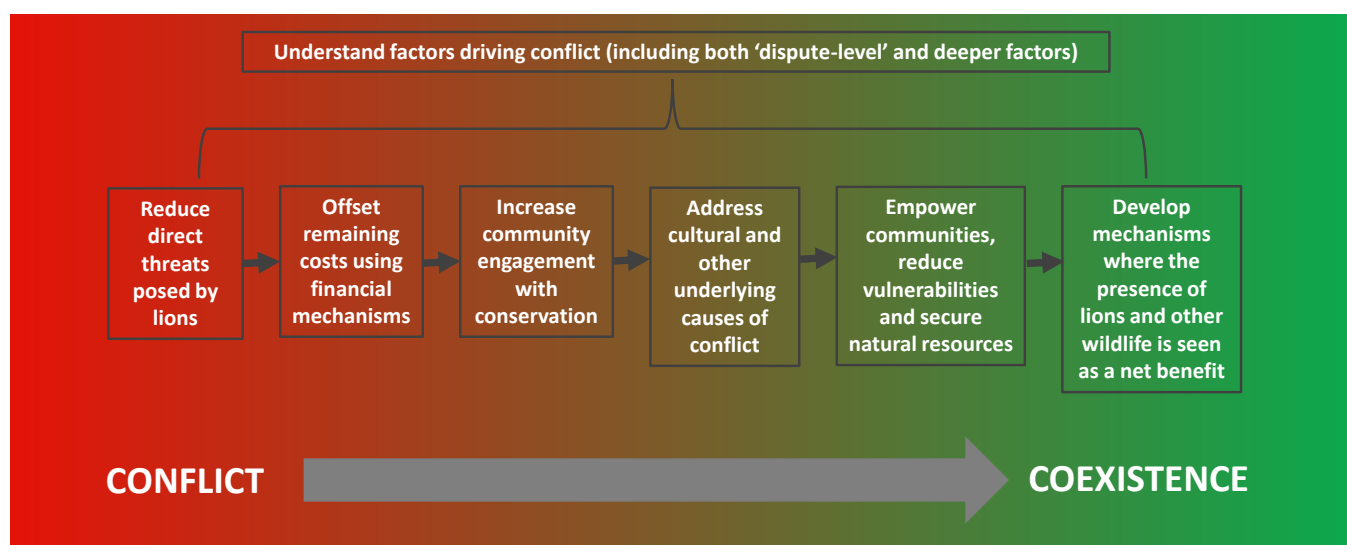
Understand factors driving conflict (including both 'dispute-level' and deeper factors)

Reduce direct threats posed by lions

Offset remaining costs using financial mechanisms

Increase community engagement with conservation

Address cultural and other underlying causes of conflict

Empower communities, reduce vulnerabilities and secure natural resources

Develop mechanisms where the presence of lions and other wildlife is seen as a net benefit

CONFLICT

COEXISTENCE